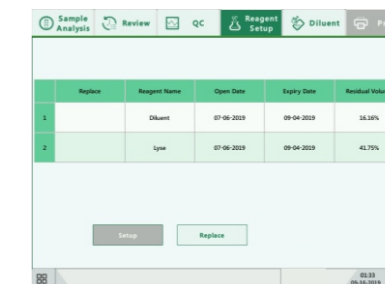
Sample Analysis
Review
QC
Reagent Setup
Diluent
P

| | Replace | Reagent Name | Open Date | Expiry Date | Residual Volu |
|---|---|---|---|---|---|
| 1 | | Diluent | 07-06-2019 | 09-04-2019 | 16.16% |
| 2 | | Lyse | 07-06-2019 | 09-04-2019 | 41.75% |

Setup
Replace

01:33
09-10-2019